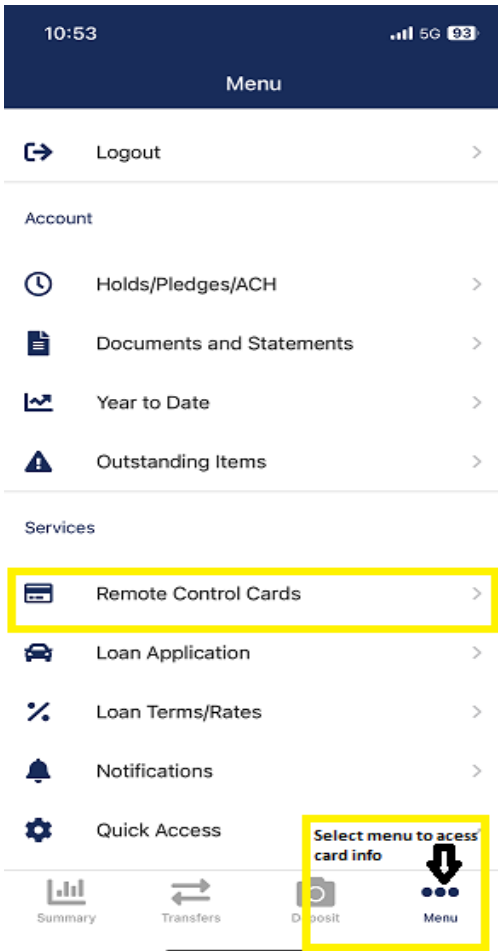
10:53 5G 93

Menu

Logout

Account

Holds/Pledges/ACH

Documents and Statements

Year to Date

Outstanding Items

Services

Remote Control Cards

Loan Application

Loan Terms/Rates

Notifications

Quick Access

Select menu to acess card info

Summary Transfers Deposit Menu